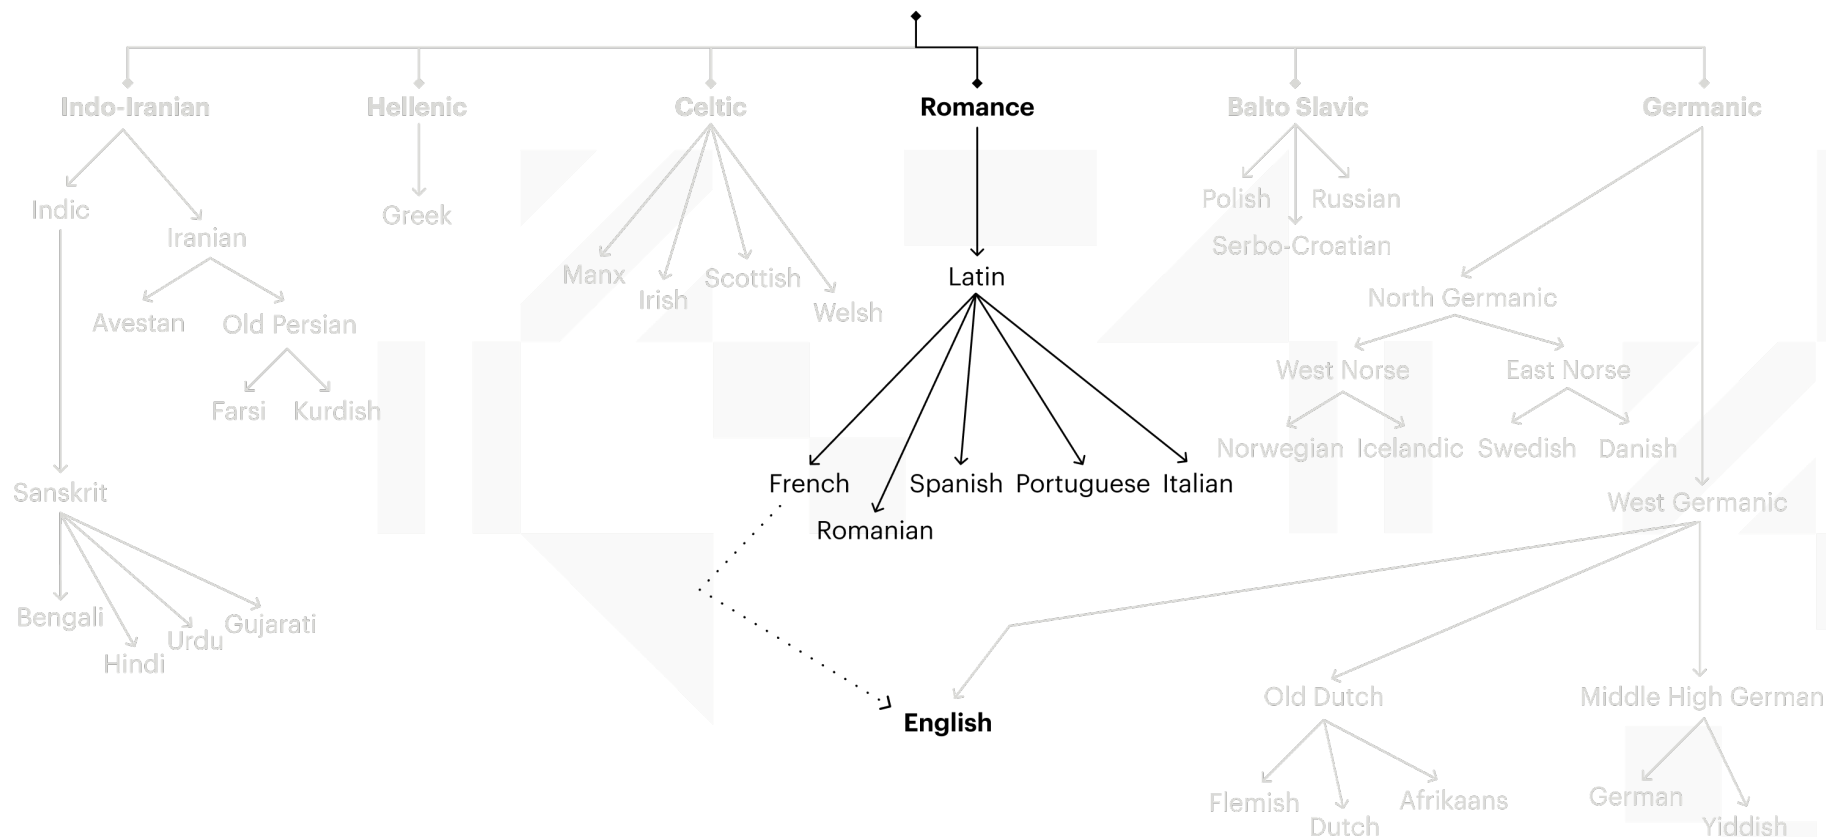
Indo-Iranian
Hellenic
Celtic
Romance
Balto Slavic
Germanic

Indic
Iranian
Greek
Manx
Irish
Scottish
Welsh
Latin
Polish
Russian
Serbo-Croatian
North Germanic

Avestan
Old Persian
Farsi
Kurdish

West Norse
East Norse
Norwegian
Icelandic
Swedish
Danish

French
Romanian
Spanish
Portuguese
Italian

Sanskrit
West Germanic

Bengali
Hindi
Urdu
Gujarati

English

Old Dutch
Middle High German
Flemish
Dutch
Afrikaans
German
Yiddish